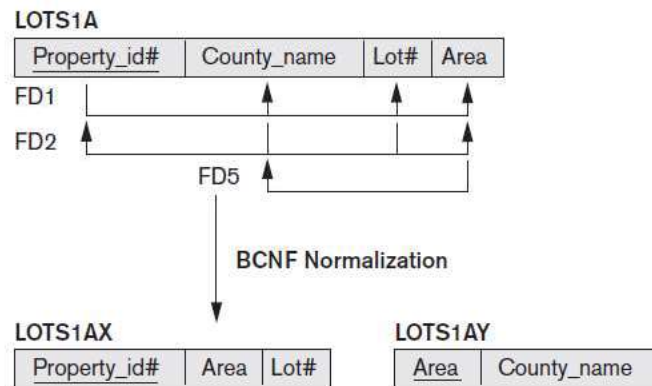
LOTS1A

| Property_id# | County_name | Lot# | Area |
|---|---|---|---|

FD1

FD2

FD5

BCNF Normalization

LOTS1AX

| Property_id# | Area | Lot# |
|---|---|---|

LOTS1AY

| Area | County_name |
|---|---|